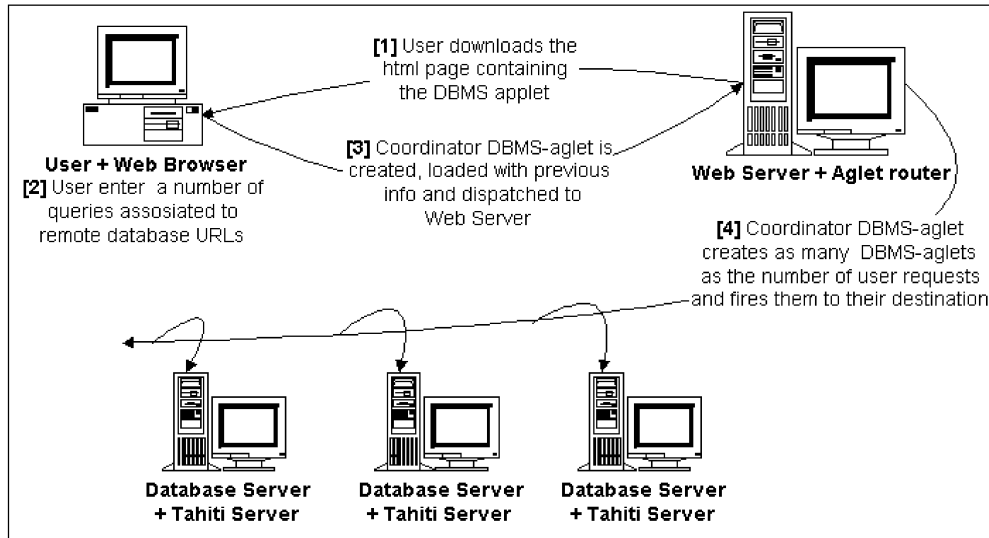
**[1]** User downloads the html page containing the DBMS applet

**User + Web Browser**
**[2]** User enter a number of queries assosiated to remote database URLs

**[3]** Coordinator DBMS-aglet is created, loaded with previous info and dispatched to Web Server

**Web Server + Aglet router**

**[4]** Coordinator DBMS-aglet creates as many DBMS-aglets as the number of user requests and fires them to their destination

**Database Server + Tahiti Server**

**Database Server + Tahiti Server**

**Database Server + Tahiti Server**